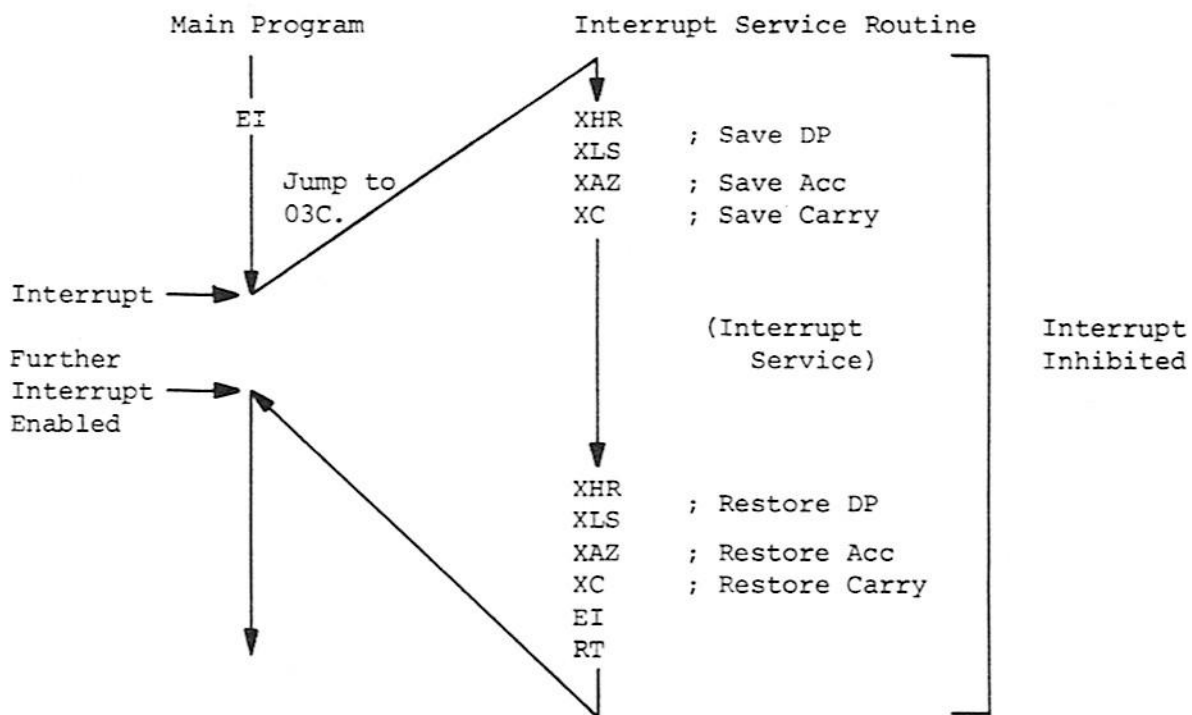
Main Program

Interrupt Service Routine

EI

Jump to 03C.

XHR
XLS ; Save DP
XAZ ; Save Acc
XC ; Save Carry

Interrupt

(Interrupt Service)

Interrupt Inhibited

Further Interrupt Enabled

XHR
XLS ; Restore DP
XAZ ; Restore Acc
XC ; Restore Carry
EI
RT